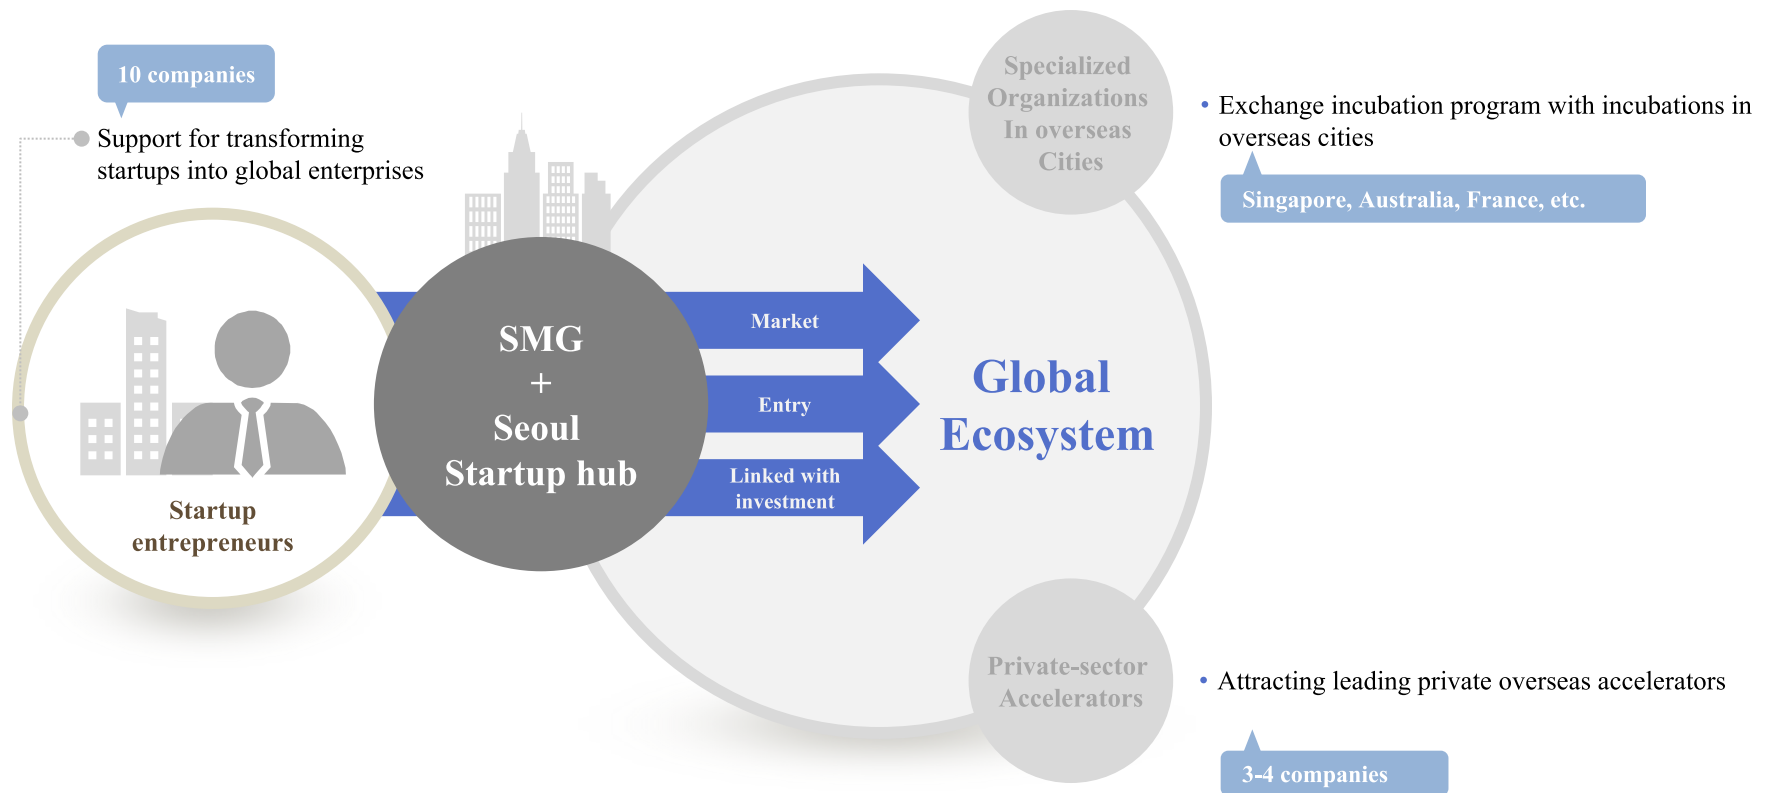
10 companies

Support for transforming startups into global enterprises

Startup entrepreneurs

SMG + Seoul Startup hub

Market

Entry

Linked with investment

Global Ecosystem

Specialized Organizations In overseas Cities

• Exchange incubation program with incubations in overseas cities

Singapore, Australia, France, etc.

Private-sector Accelerators

• Attracting leading private overseas accelerators

3-4 companies